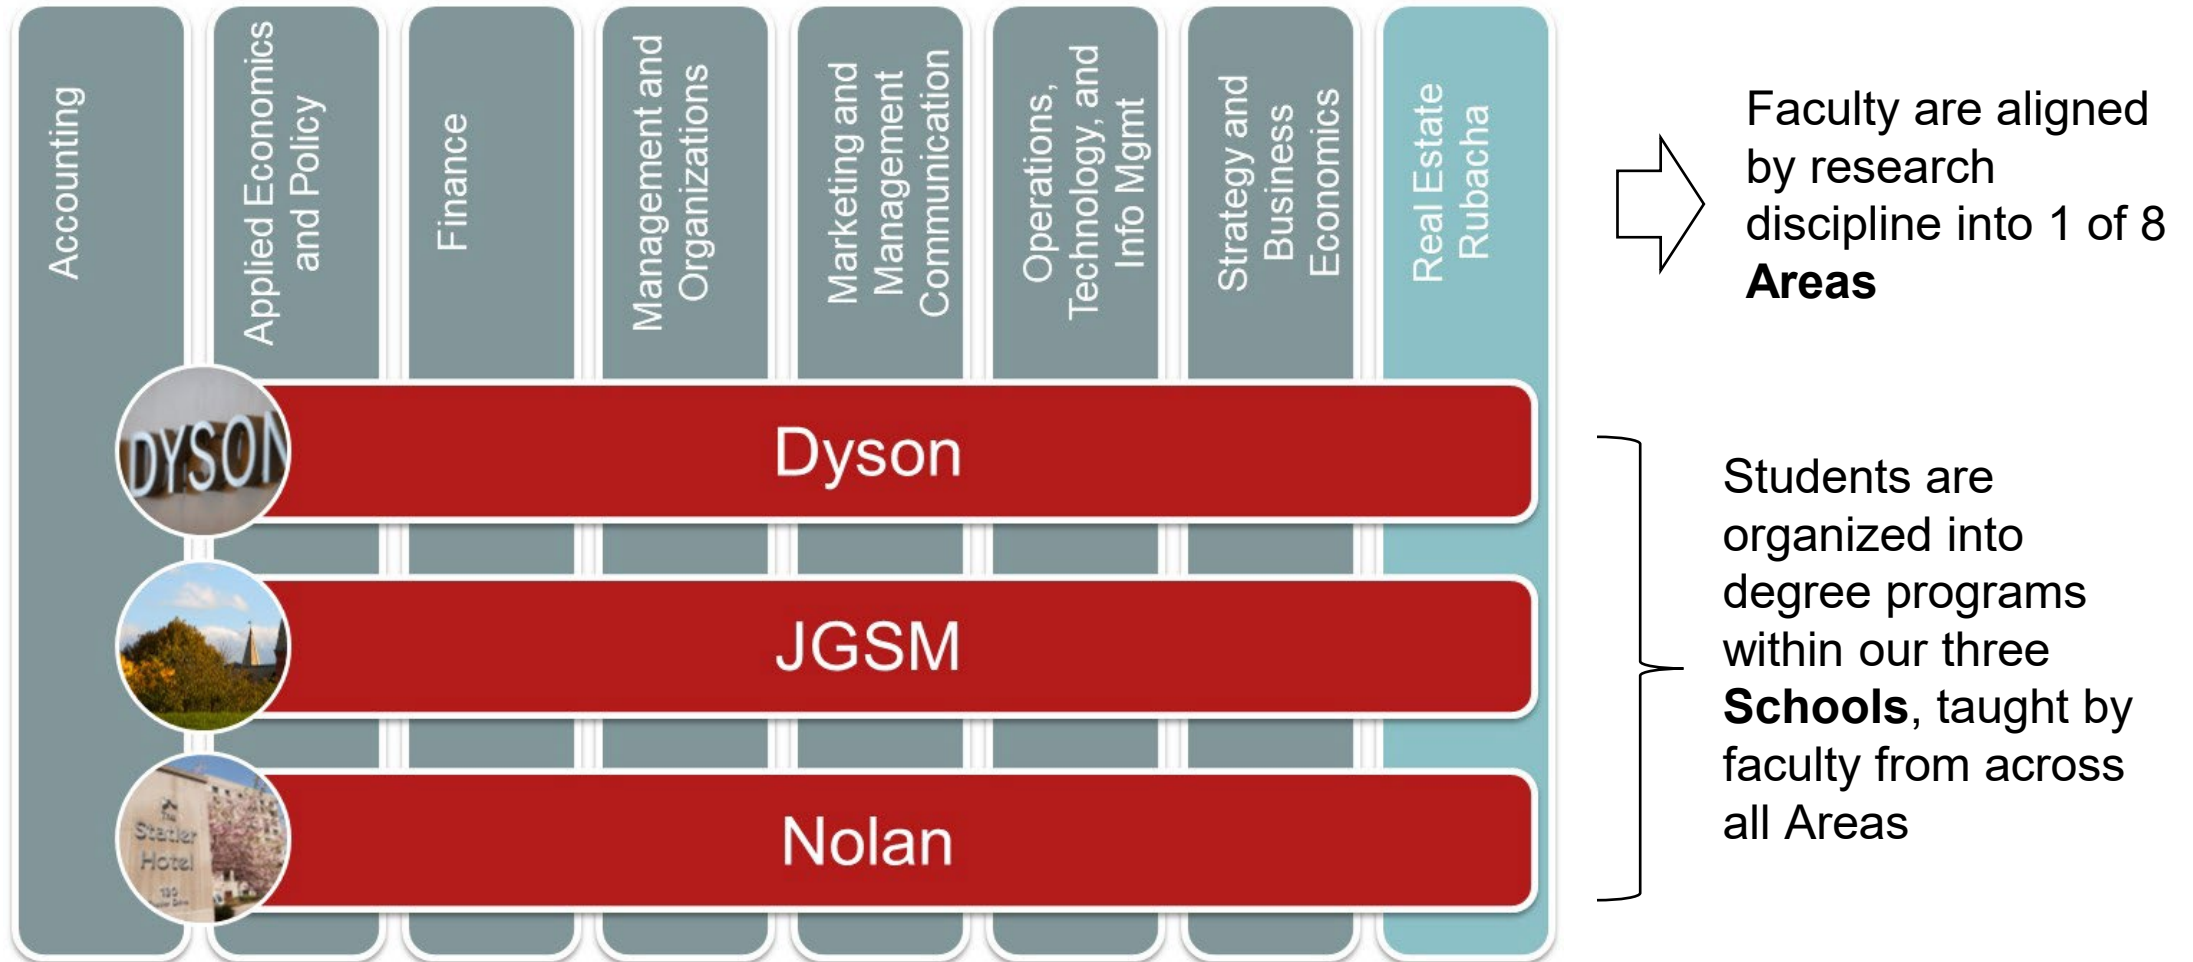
Accounting

Applied Economics and Policy

Finance

Management and Organizations

Marketing and Management Communication

Operations, Technology, and Info Mgmt

Strategy and Business Economics

Real Estate Rubacha

Faculty are aligned by research discipline into 1 of 8 **Areas**

DYSON

Dyson

JGSM

The Statler Hotel 130

Nolan

Students are organized into degree programs within our three **Schools**, taught by faculty from across all Areas